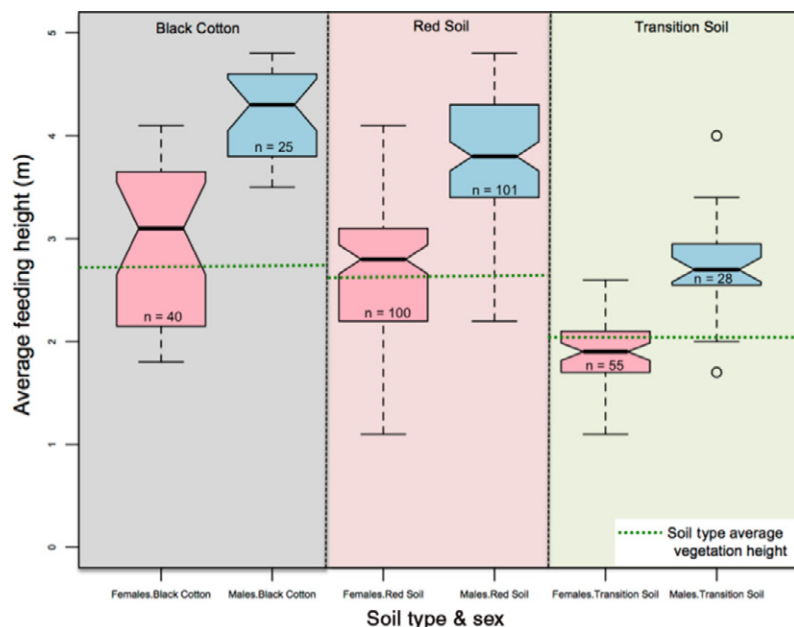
Black Cotton

Red Soil

Transition Soil

Average feeding height (m)

5

4

3

2

1

0

n = 25

n = 40

n = 101

n = 100

n = 28

n = 55

Soil type average vegetation height

Females.Black Cotton

Males.Black Cotton

Females.Red Soil

Males.Red Soil

Females.Transition Soil

Males.Transition Soil

Soil type & sex